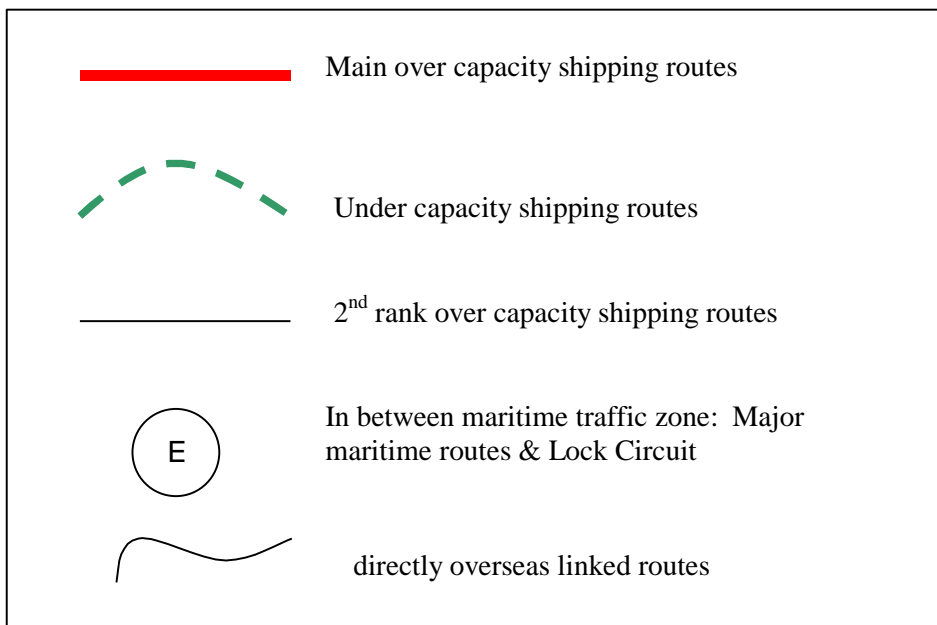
Main over capacity shipping routes

Under capacity shipping routes

2$^{nd}$ rank over capacity shipping routes

E

In between maritime traffic zone: Major maritime routes & Lock Circuit

directly overseas linked routes